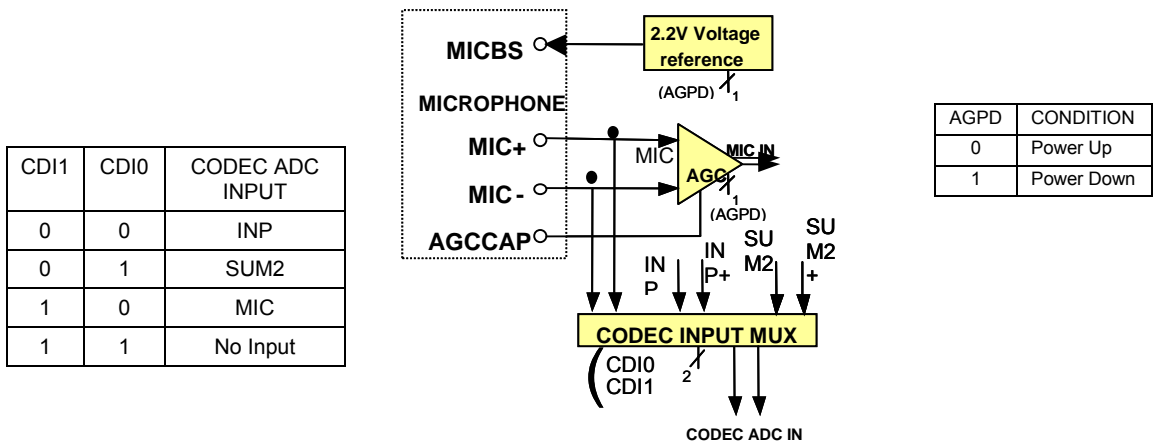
| CDI1 | CDI0 | CODEC ADC INPUT |
|---|---|---|
| 0 | 0 | INP |
| 0 | 1 | SUM2 |
| 1 | 0 | MIC |
| 1 | 1 | No Input |

MICBS

2.2V Voltage reference

(AGPD) 1

MICROPHONE

MIC+

MIC-

AGCCAP

MIC

AGC

MIC IN

1

(AGPD)

IN P

IN P+

SU M2

SU M2 +

CODEC INPUT MUX

CDI0 CDI1

2

CODEC ADC IN

| AGPD | CONDITION |
|---|---|
| 0 | Power Up |
| 1 | Power Down |